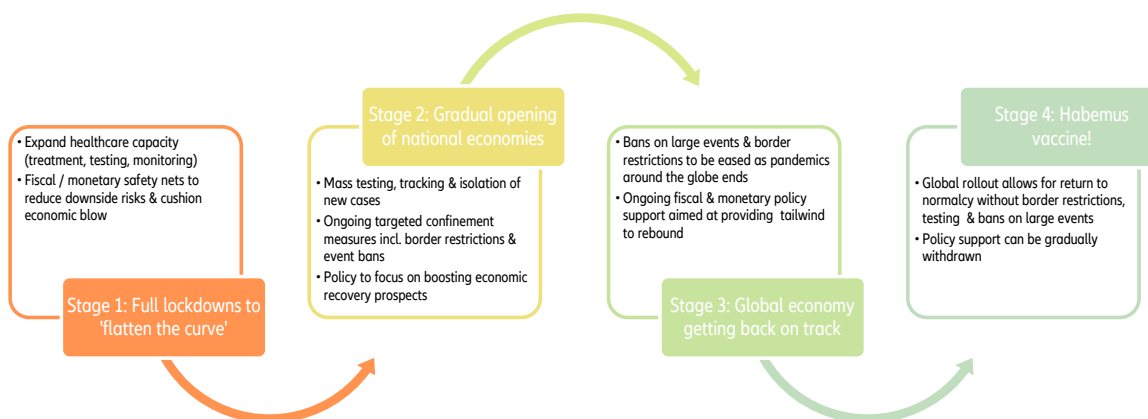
• Expand healthcare capacity (treatment, testing, monitoring)
• Fiscal / monetary safety nets to reduce downside risks & cushion economic blow

Stage 1: Full lockdowns to 'flatten the curve'

Stage 2: Gradual opening of national economies

• Mass testing, tracking & isolation of new cases
• Ongoing targeted confinement measures incl. border restrictions & event bans
• Policy to focus on boosting economic recovery prospects

• Bans on large events & border restrictions to be eased as pandemics around the globe ends
• Ongoing fiscal & monetary policy support aimed at providing tailwind to rebound

Stage 3: Global economy getting back on track

Stage 4: Habemus vaccine!

• Global rollout allows for return to normalcy without border restrictions, testing & bans on large events
• Policy support can be gradually withdrawn